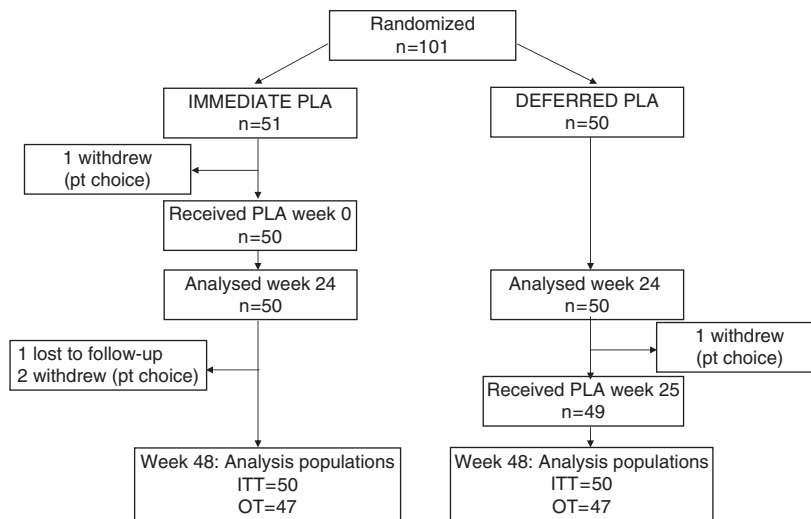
Randomized
n=101

IMMEDIATE PLA
n=51

DEFERRED PLA
n=50

1 withdrew
(pt choice)

Received PLA week 0
n=50

Analysed week 24
n=50

Analysed week 24
n=50

1 withdrew
(pt choice)

1 lost to follow-up
2 withdrew (pt choice)

Received PLA week 25
n=49

Week 48: Analysis populations
ITT=50
OT=47

Week 48: Analysis populations
ITT=50
OT=47